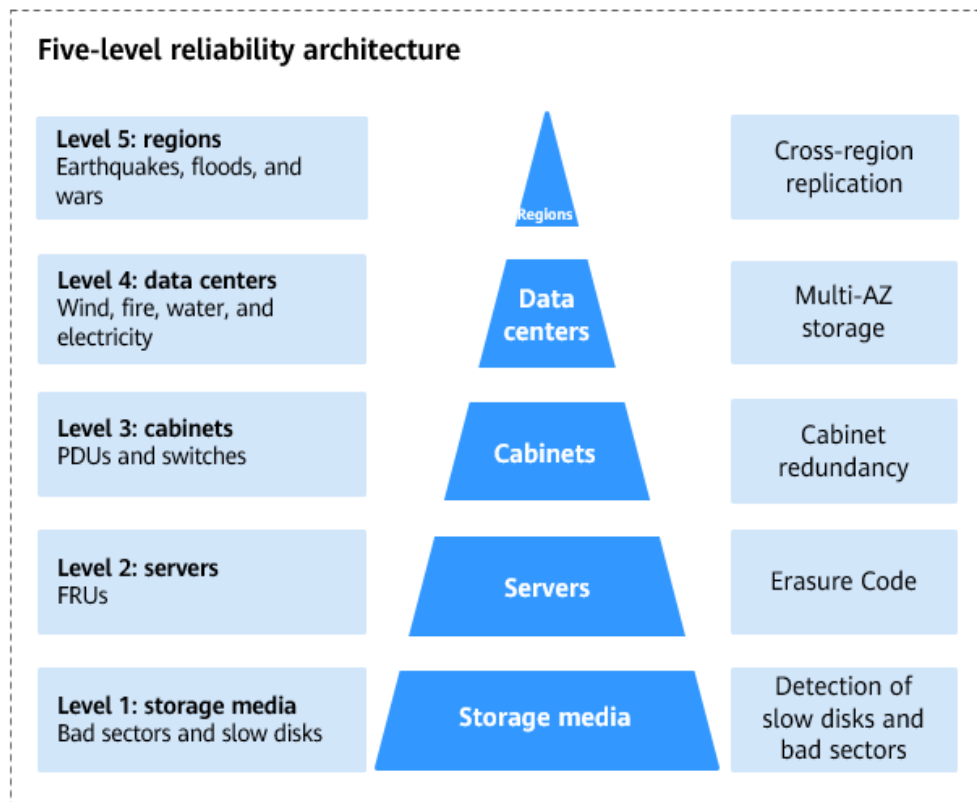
Five-level reliability architecture

Level 5: regions
Earthquakes, floods, and wars

Regions

Cross-region replication

Level 4: data centers
Wind, fire, water, and electricity

Data centers

Multi-AZ storage

Level 3: cabinets
PDUs and switches

Cabinets

Cabinet redundancy

Level 2: servers
FRUs

Servers

Erasure Code

Level 1: storage media
Bad sectors and slow disks

Storage media

Detection of slow disks and bad sectors